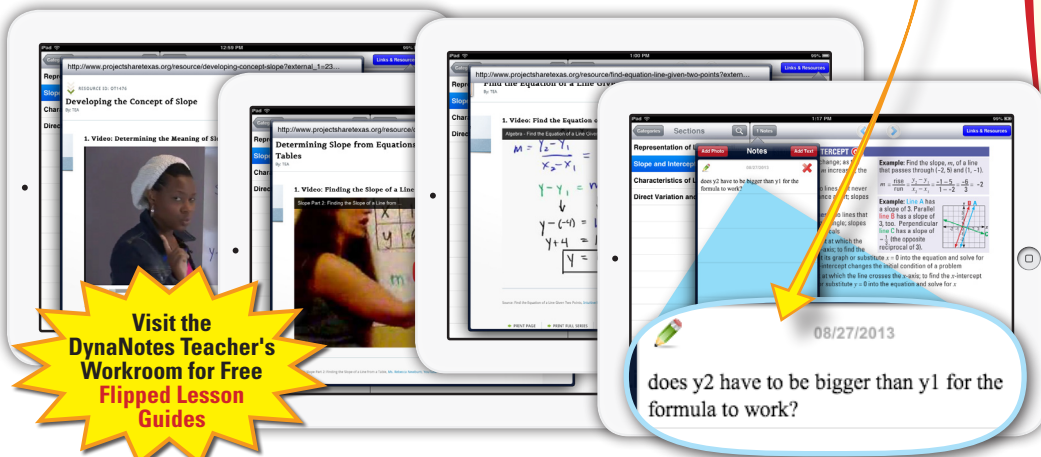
iPad 12:59 PM 95%
http://www.projectsharetexas.org/resource/developing-concept-slope?external_1=23...
Links & Resources
Repr
Slope
Char
Direct
RESOURCE ID: 071476
Developing the Concept of Slope
By TEA
1. Video: Determining the Meaning of Sl

Repr
Slop
Char
Direc
http://www.projectsharetexas.org/resource/d
Determining Slope from Equations Tables
By TEA
1. Video: Finding the Slope of a Line
Slope Part 2: Finding the Slope of a Line from...

iPad 1:00 PM 95%
http://www.projectsharetexas.org/resource/find-equation-line-given-two-points?extern...
Links & Resources
Find the Equation of a Line Given
By TEA
Slop
Char
Direc
1. Video: Find the Equation o
Algebra - Find the Equation of a Line Given
$m = \frac{Y_2 - Y_1}{X_2 - X_1}$
$y - y_1 = m$
$y - (-4) =$
$y + 4 =$
$y =$
PRINT PAGE PRINT FULL SERIES

iPad 1:17 PM 95%
Categories Sections 1 Notes Links & Resources
Representation of L
Slope and Intercep
Characteristics of L
Direct Variation and
Add Photo Notes Add Text
08/27/2013
does y2 have to be bigger than y1 for the formula to work?
change; as
in increase in the
lines never
and ay; slopes
lines that
a line; slopes
at which the
axis; to find the
to graph or substitute x = 0 into the equation and solve for
intercept changes the initial condition of a problem
at which the line crosses the x-axis; to find the x-intercept
substitute y = 0 into the equation and solve for x
INTERCEPT
Example: Find the slope, m, of a line that passes through (-2, 5) and (1, -1).
$m = \frac{rise}{run} = \frac{y_2 - y_1}{x_2 - x_1} = \frac{-1 - 5}{1 - -2} = \frac{-6}{3} = -2$
Example: Line A has a slope of 3. Parallel line B has a slope of 3, too. Perpendicular line C has a slope of $-\frac{1}{3}$ (the opposite reciprocal of 3).

08/27/2013
does y2 have to be bigger than y1 for the formula to work?

Visit the DynaNotes Teacher's Workroom for Free Flipped Lesson Guides